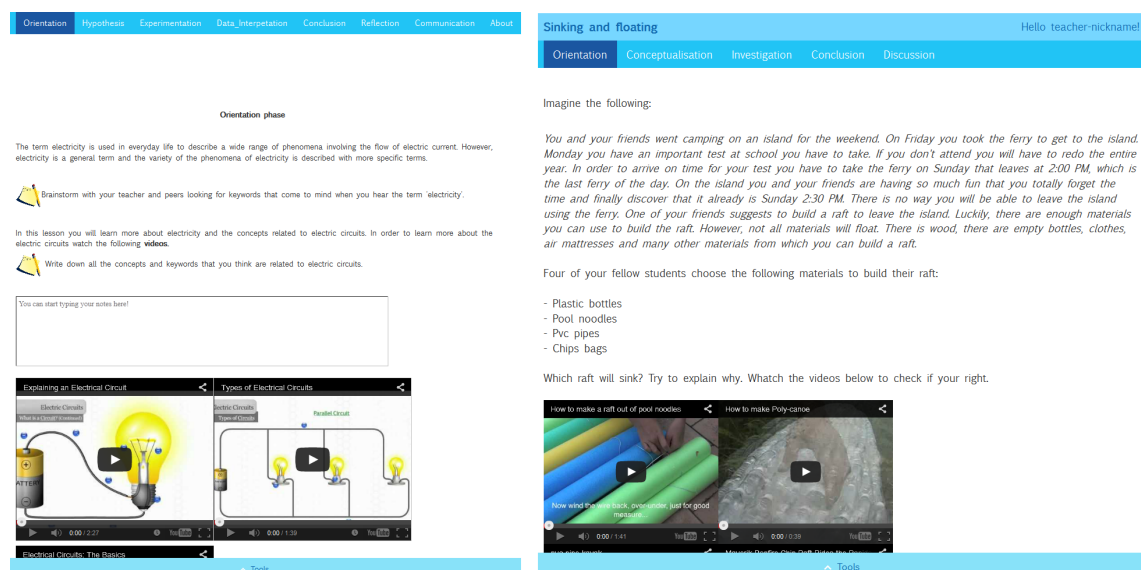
Orientation Hypothesis Experimentation Data_Interpetation Conclusion Reflection Communication About

Orientation phase

The term electricity is used in everyday life to describe a wide range of phenomena involving the flow of electric current. However, electricity is a general term and the variety of the phenomena of electricity is described with more specific terms.

Brainstorm with your teacher and peers looking for keywords that come to mind when you hear the term 'electricity'.

In this lesson you will learn more about electricity and the concepts related to electric circuits. In order to learn more about the electric circuits watch the following **videos**.

Write down all the concepts and keywords that you think are related to electric circuits.

You can start typing your notes here!

Explaining an Electrical Circuit

Electric Circuits
What is a Circuit? (Continued)

0:00 / 2:27

Types of Electrical Circuits

Electric Circuits
Types of Circuits

Parallel Circuit

0:00 / 1:39

Electrical Circuits: The Basics

Tools

Sinking and floating

Hello teacher-nickname!

Orientation Conceptualisation Investigation Conclusion Discussion

Imagine the following:

You and your friends went camping on an island for the weekend. On Friday you took the ferry to get to the island. Monday you have an important test at school you have to take. If you don't attend you will have to redo the entire year. In order to arrive on time for your test you have to take the ferry on Sunday that leaves at 2:00 PM, which is the last ferry of the day. On the island you and your friends are having so much fun that you totally forget the time and finally discover that it already is Sunday 2:30 PM. There is no way you will be able to leave the island using the ferry. One of your friends suggests to build a raft to leave the island. Luckily, there are enough materials you can use to build the raft. However, not all materials will float. There is wood, there are empty bottles, clothes, air mattresses and many other materials from which you can build a raft.

Four of your fellow students choose the following materials to build their raft:

- Plastic bottles
- Pool noodles
- Pvc pipes
- Chips bags

Which raft will sink? Try to explain why. Whatch the videos below to check if your right.

How to make a raft out of pool noodles

Now wind the wire back, over-under, just for good measure.

0:00 / 1:41

How to make Poly-canoe

0:00 / 0:39

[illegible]

Tools